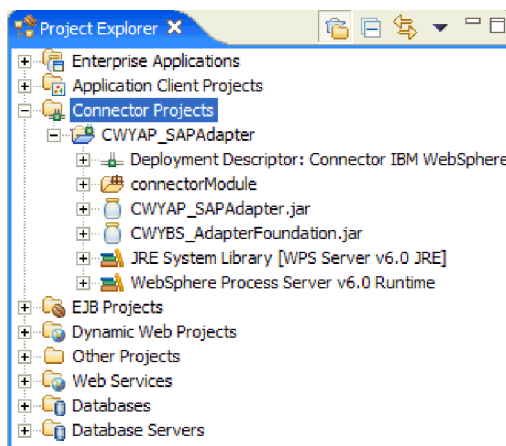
Project Explorer ✕

Enterprise Applications
Application Client Projects
Connector Projects
CWYAP_SAPAdapter
Deployment Descriptor: Connector IBM WebSphere
connectorModule
CWYAP_SAPAdapter.jar
CWYBS_AdapterFoundation.jar
JRE System Library [WPS Server v6.0 JRE]
WebSphere Process Server v6.0 Runtime
EJB Projects
Dynamic Web Projects
Other Projects
Web Services
Databases
Database Servers